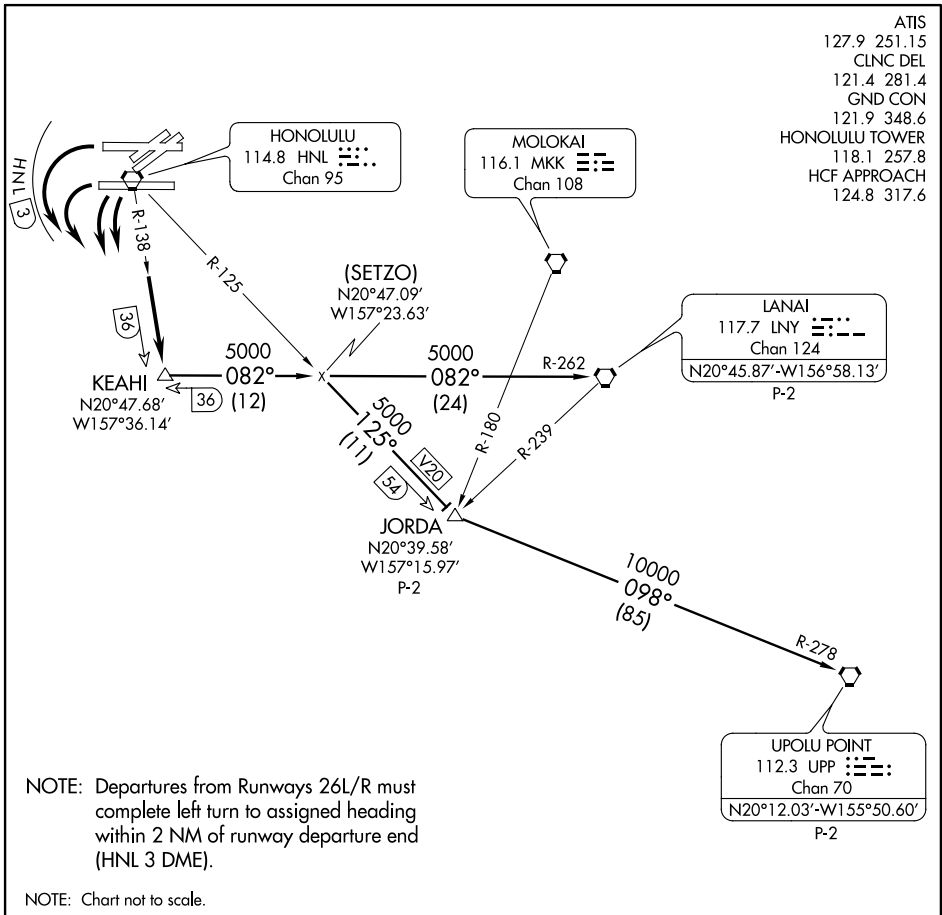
ATIS
127.9 251.15
CLNC DEL
121.4 281.4
GND CON
121.9 348.6
HONOLULU TOWER
118.1 257.8
HCF APPROACH
124.8 317.6

HNL 3

HONOLULU
114.8 HNL
Chan 95

MOLOKAI
116.1 MKK
Chan 108

R-138

R-125

(SETZO)
N20°47.09'
W157°23.63'

LANAI
117.7 LNY
Chan 124
N20°45.87'-W156°58.13'
P-2

36

KEAHI
N20°47.68'
W157°36.14'

5000
082°
(12)

36

5000
082°
(24)

R-262

R-180

R-239

5000
125°
(11)

V20

54

JORDA
N20°39.58'
W157°15.97'
P-2

10000
098°
(85)

R-278

UPOLU POINT
112.3 UPP
Chan 70
N20°12.03'-W155°50.60'
P-2

NOTE: Departures from Runways 26L/R must complete left turn to assigned heading within 2 NM of runway departure end (HNL 3 DME).

NOTE: Chart not to scale.